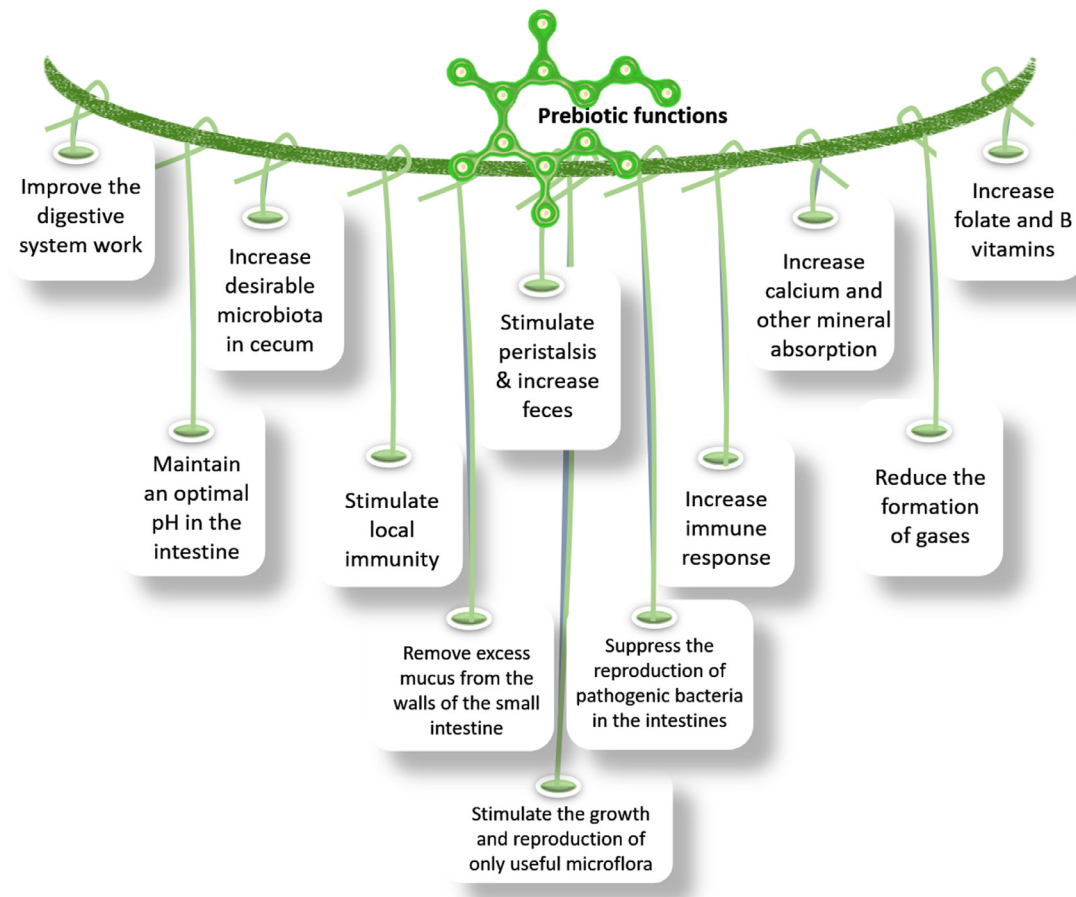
Prebiotic functions

Improve the digestive system work

Increase desirable microbiota in cecum

Stimulate peristalsis & increase feces

Increase calcium and other mineral absorption

Increase folate and B vitamins

Maintain an optimal pH in the intestine

Stimulate local immunity

Increase immune response

Reduce the formation of gases

Remove excess mucus from the walls of the small intestine

Suppress the reproduction of pathogenic bacteria in the intestines

Stimulate the growth and reproduction of only useful microflora